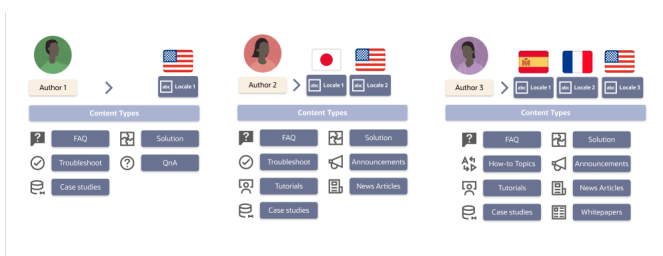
Author 1
abc Locale 1
Content Types
FAQ
Solution
Troubleshoot
QnA
Case studies

Author 2
abc Locale 1
abc Locale 2
Content Types
FAQ
Solution
Troubleshoot
Announcements
Tutorials
News Articles
Case studies

Author 3
abc Locale 1
abc Locale 2
abc Locale 3
Content Types
FAQ
Solution
How-to Topics
Announcements
Tutorials
News Articles
Case studies
Whitepapers